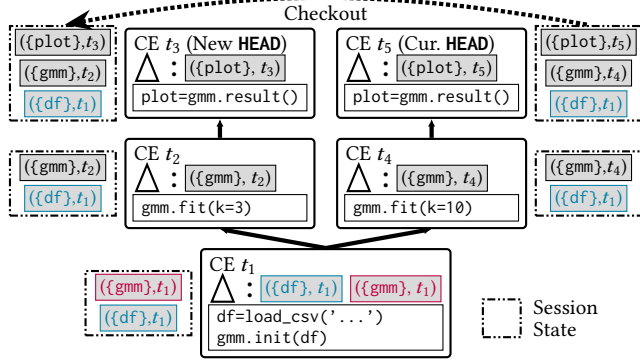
Checkout

({plot}, $t_3$)
({gmm}, $t_2$)
({df}, $t_1$)

CE $t_3$ (New **HEAD**)
$\Delta$ : ({plot}, $t_3$)
plot=gmm.result()

CE $t_5$ (Cur. **HEAD**)
$\Delta$ : ({plot}, $t_5$)
plot=gmm.result()

({plot}, $t_5$)
({gmm}, $t_4$)
({df}, $t_1$)

({gmm}, $t_2$)
({df}, $t_1$)

CE $t_2$
$\Delta$ : ({gmm}, $t_2$)
gmm.fit(k=3)

CE $t_4$
$\Delta$ : ({gmm}, $t_4$)
gmm.fit(k=10)

({gmm}, $t_4$)
({df}, $t_1$)

({gmm}, $t_1$)
({df}, $t_1$)

CE $t_1$
$\Delta$ : ({df}, $t_1$) ({gmm}, $t_1$)
df=load_csv('...')
gmm.init(df)

Session State